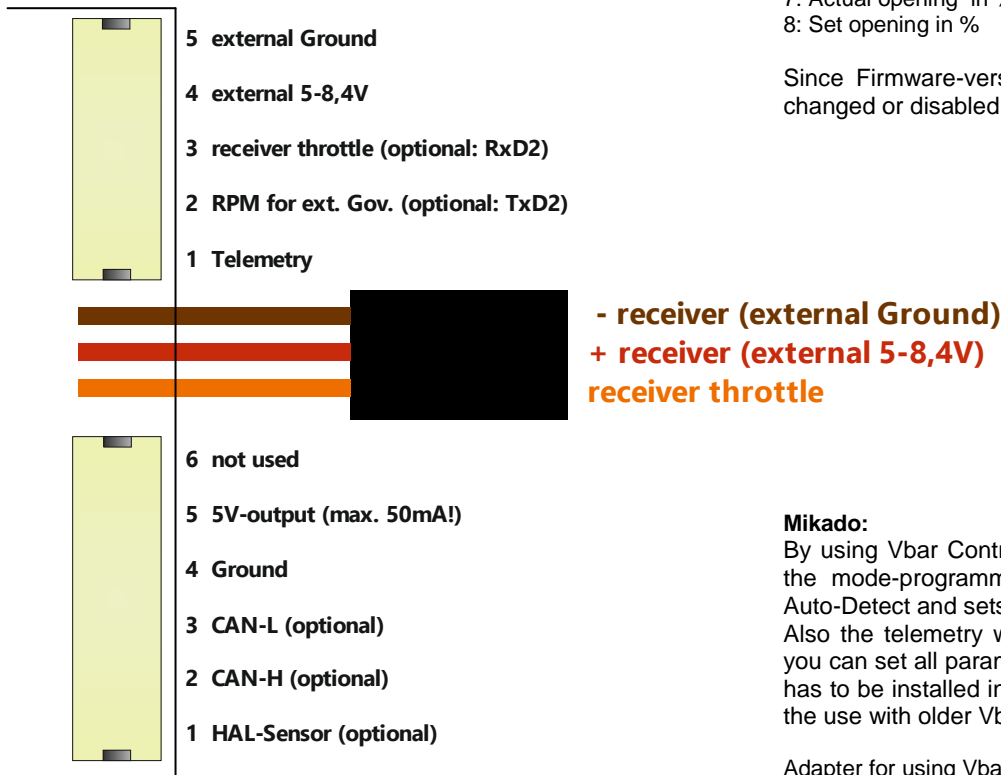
5 external Ground

4 external 5-8,4V

3 receiver throttle (optional: RxD2)

2 RPM for ext. Gov. (optional: TxD2)

1 Telemetry

7: Actual opening in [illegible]
8: Set opening in %

Since Firmware-vers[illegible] changed or disabled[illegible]

- receiver (external Ground)
+ receiver (external 5-8,4V)
receiver throttle

6 not used

5 5V-output (max. 50mA!)

4 Ground

3 CAN-L (optional)

2 CAN-H (optional)

1 HAL-Sensor (optional)

Mikado:
By using Vbar Contr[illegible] the mode-programm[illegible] Auto-Detect and sets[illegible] Also the telemetry w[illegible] you can set all paran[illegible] has to be installed in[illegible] the use with older Vb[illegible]

Adapter for using Vba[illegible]